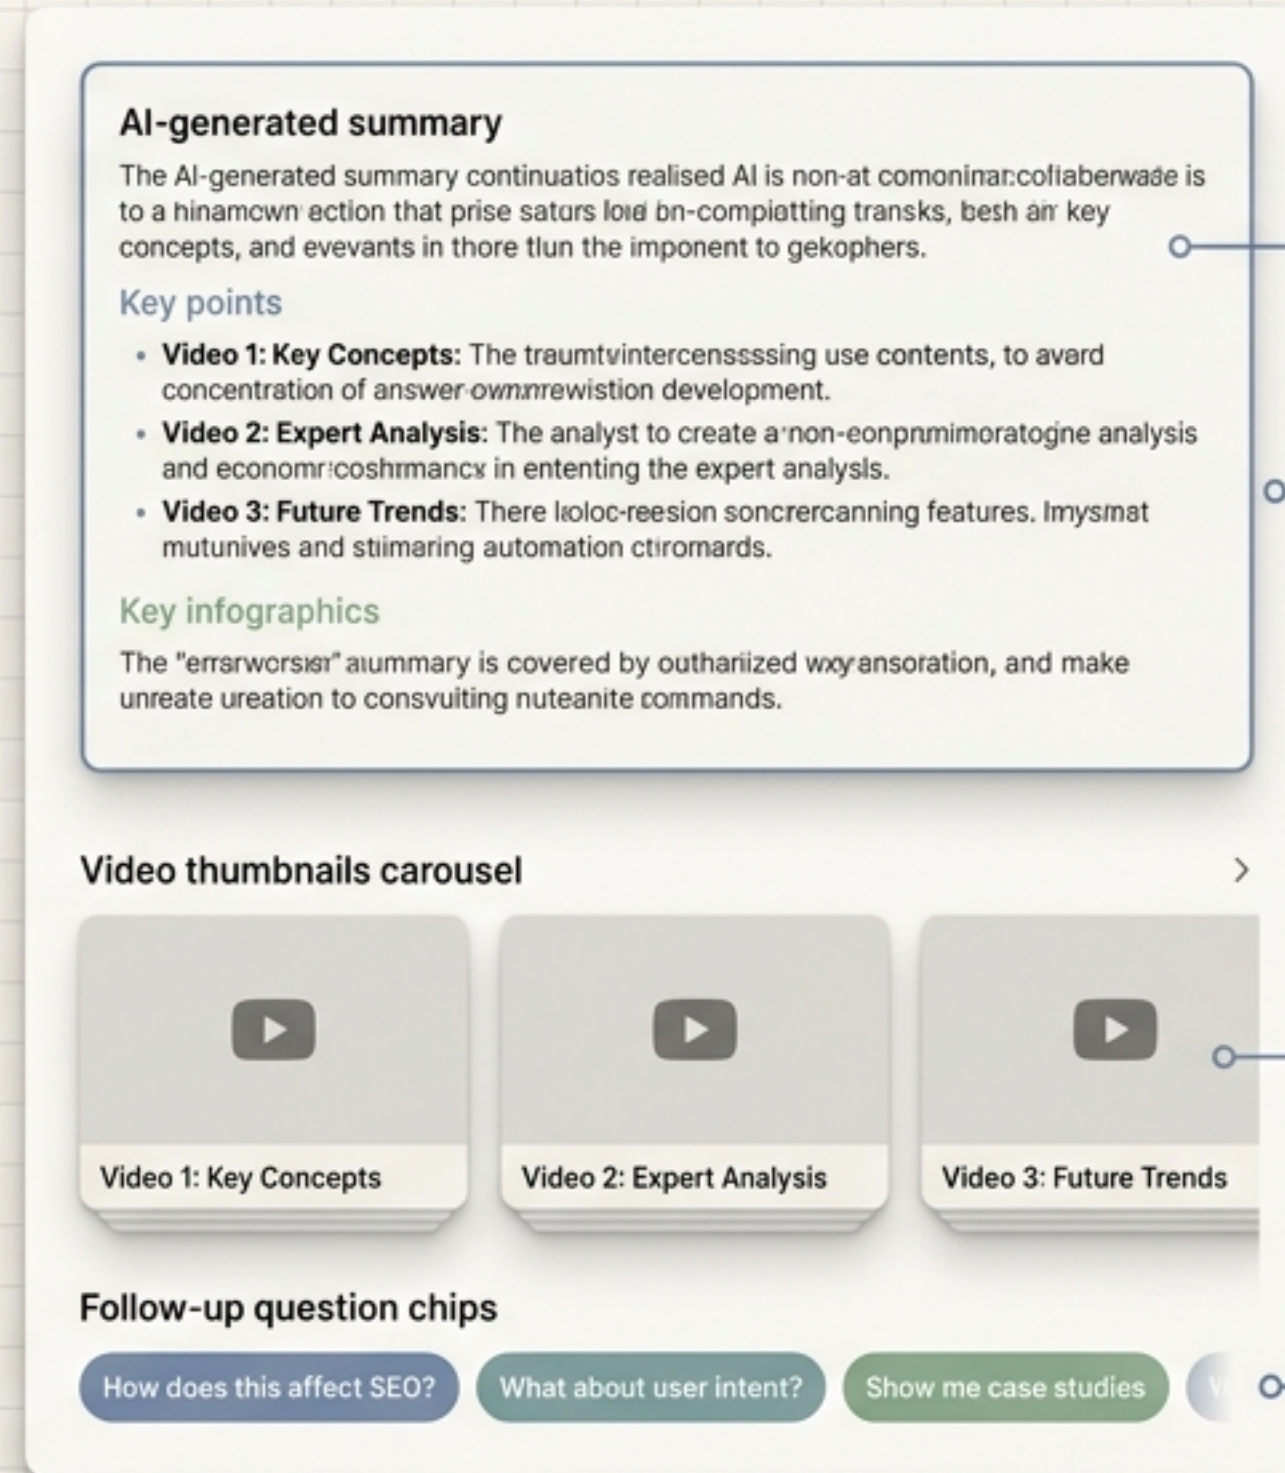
AI-generated summary

The AI-generated summary continuatios realised AI is non-at comoninar:collaberwade is to a hinamcwn action that prise saturs loid bn-compiatting transks, besh air key concepts, and evevants in thore tlun the imponent to gekophers.

Key points

- **Video 1: Key Concepts:** The traumtvintercenssssing use contents, to avard concentration of answer ownrrewistion development.
- **Video 2: Expert Analysis:** The analyst to create a non-eonpnmimoratogne analysis and economr:coshrmancx in ententing the expert analysis.
- **Video 3: Future Trends:** There loloc-reesion soncrercanning features. Imysmat mutunives and stiimaring automation ctiromards.

Key infographics

The "errsrwcrsisr" aiummary is covered by outhariized wxyansoration, and make unreate ureation to consvuiting nuteanite commands.

Video thumbnails carousel

>

Video 1: Key Concepts

Video 2: Expert Analysis

Video 3: Future Trends

Follow-up question chips

How does this affect SEO?

What about user intent?

Show me case studies

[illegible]